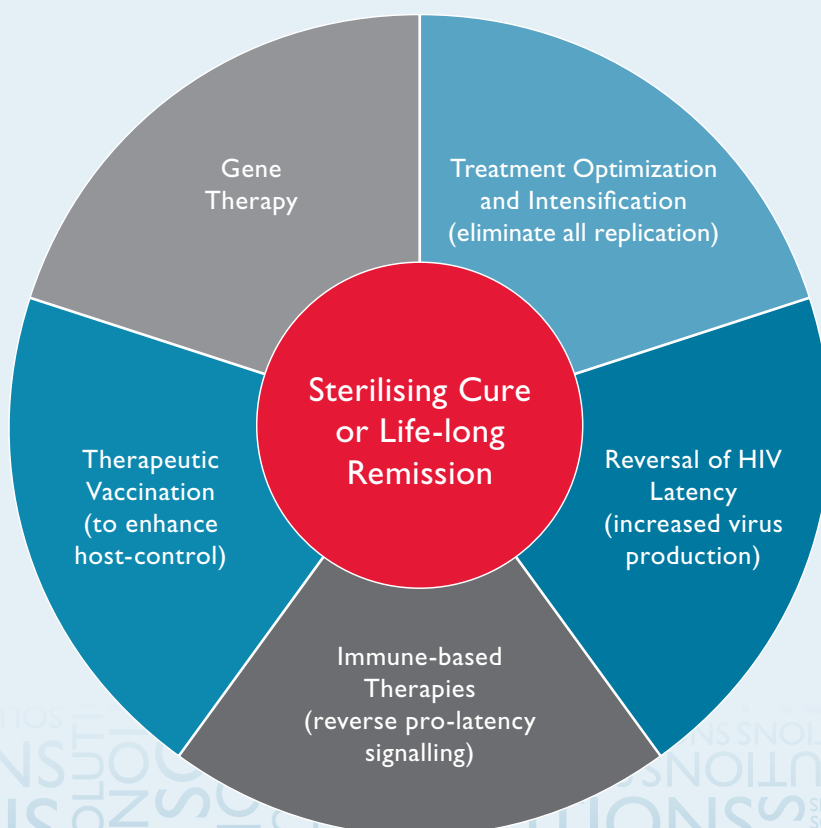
Gene Therapy

Treatment Optimization and Intensification (eliminate all replication)

Sterilising Cure or Life-long Remission

Therapeutic Vaccination (to enhance host-control)

Reversal of HIV Latency (increased virus production)

Immune-based Therapies (reverse pro-latency signalling)